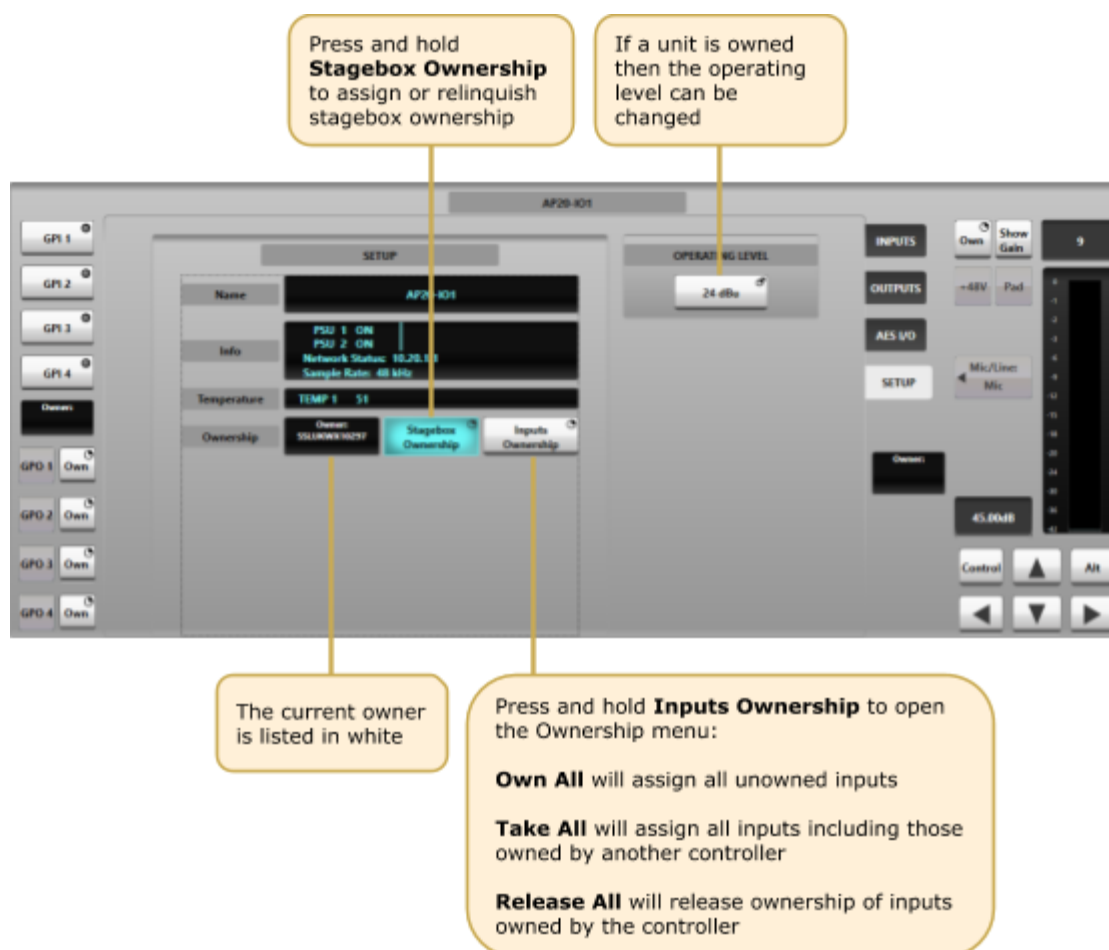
Press and hold **Stagebox Ownership** to assign or relinquish stagebox ownership

If a unit is owned then the operating level can be changed

AP20-IO1

GPI 1

GPI 2

GPI 3

GPI 4

Owner:

GPO 1 Own

GPO 2 Own

GPO 3 Own

GPO 4 Own

SETUP

Name

AP20-IO1

Info

PSU 1 ON
PSU 2 ON
Network Status: 10.20.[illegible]
Sample Rate: 48 kHz

Temperature

TEMP 1 51

Ownership

Owner: SSLUKW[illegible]

Stagebox Ownership

Inputs Ownership

OPERATING LEVEL

24 dBu

INPUTS

OUTPUTS

AES I/O

SETUP

Owner:

Own

Show Gain

9

+48V

Pad

Mic/Line: Mic

45.00dB

Control

Alt

The current owner is listed in white

Press and hold **Inputs Ownership** to open the Ownership menu:

**Own All** will assign all unowned inputs

**Take All** will assign all inputs including those owned by another controller

**Release All** will release ownership of inputs owned by the controller